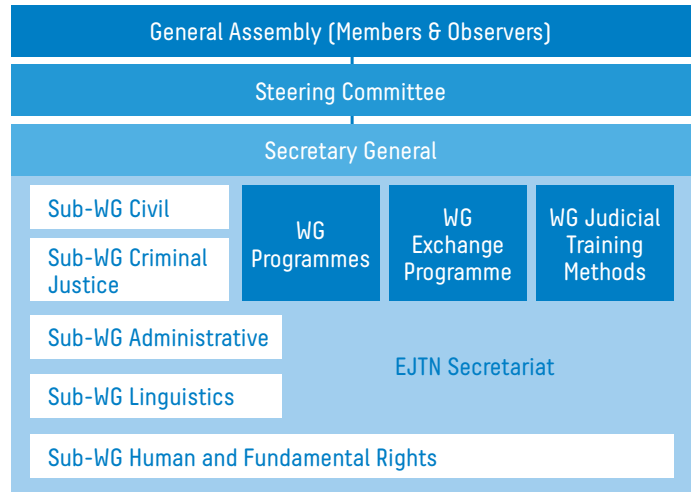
General Assembly (Members & Observers)

Steering Committee

Secretary General

Sub-WG Civil

Sub-WG Criminal Justice

WG Programmes

WG Exchange Programme

WG Judicial Training Methods

Sub-WG Administrative

EJTN Secretariat

Sub-WG Linguistics

Sub-WG Human and Fundamental Rights